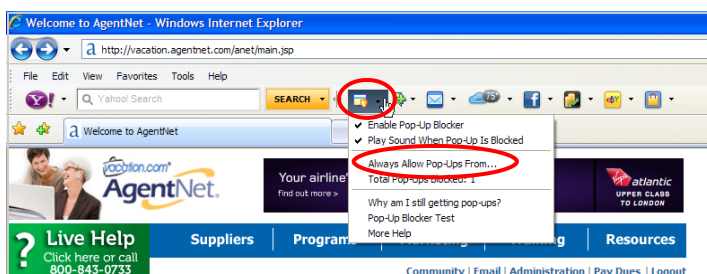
Welcome to AgentNet - Windows Internet Explorer

http://vacation.agentnet.com/anet/main.jsp

File Edit View Favorites Tools Help

Yahoo! Search

SEARCH

75°

Welcome to AgentNet

Enable Pop-Up Blocker
Play Sound When Pop-Up Is Blocked
Always Allow Pop-Ups From...
Total Pop-Ups blocked: 1
Why am I still getting pop-ups?
Pop-Up Blocker Test
More Help

vacation.com AgentNet

Your airline
find out more >

virgin atlantic UPPER CLASS TO LONDON

? Live Help Click here or call 800-843-0733

Suppliers Programs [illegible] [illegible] Resources

Community | Email | Administration | Pay Dues | Logout